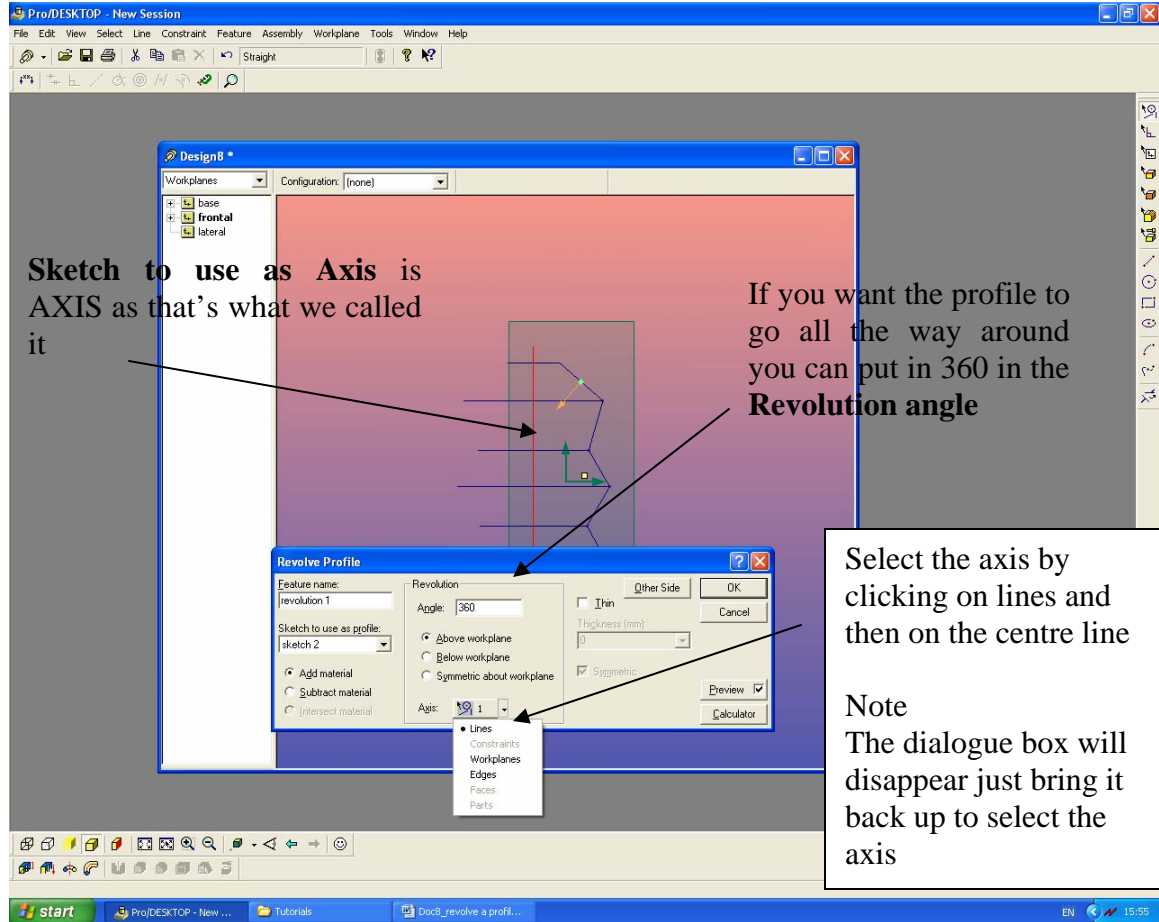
Pro/DESKTOP - New Session

File Edit View Select Line Constraint Feature Assembly Workplane Tools Window Help

Straight

Design8 *

Workplanes

Configuration: (none)

base
frontal
lateral

**Sketch to use as Axis** is AXIS as that's what we called it

If you want the profile to go all the way around you can put in 360 in the **Revolution angle**

Revolve Profile

Feature name:
revolution 1

Sketch to use as profile:
sketch 2

Add material
Subtract material
Intersect material

Revolution
Angle: 360
Above workplane
Below workplane
Symmetric about workplane

Axis: 1

Lines
Constraints
Workplanes
Edges
Faces
Parts

Other Side
Thin
Thickness (mm):
0
Symmetric

OK
Cancel
Preview
Calculator

Select the axis by clicking on lines and then on the centre line

Note
The dialogue box will disappear just bring it back up to select the axis

start
Pro/DESKTOP - New ...
Tutorials
Doc8_revolve a profil...
EN 15:55